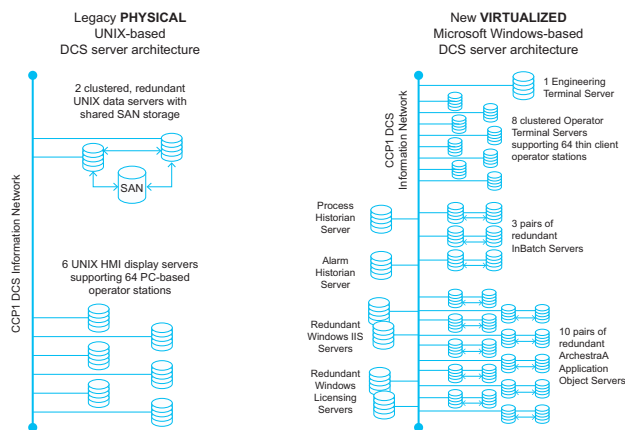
Legacy **PHYSICAL** UNIX-based DCS server architecture

2 clustered, redundant UNIX data servers with shared SAN storage

SAN

6 UNIX HMI display servers supporting 64 PC-based operator stations

CCP1 DCS Information Network

New **VIRTUALIZED** Microsoft Windows-based DCS server architecture

CCP1 DCS Information Network

1 Engineering Terminal Server

8 clustered Operator Terminal Servers supporting 64 thin client operator stations

Process Historian Server

3 pairs of redundant InBatch Servers

Alarm Historian Server

Redundant Windows IIS Servers

10 pairs of redundant ArchestraA Application Object Servers

Redundant Windows Licensing Servers